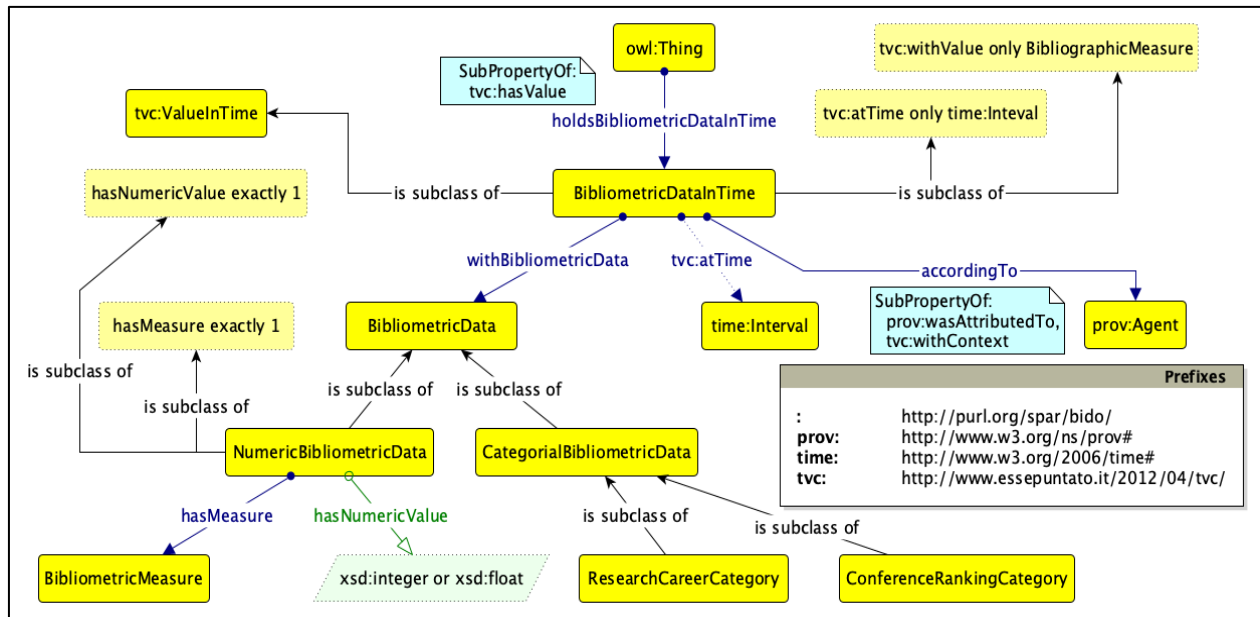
owl:Thing

SubPropertyOf:
tvc:hasValue

tvc:withValue only BibliographicMeasure

tvc:ValueInTime

holdsBibliometricDataInTime

tvc:atTime only time:Inteval

hasNumericValue exactly 1

is subclass of

BibliometricDataInTime

is subclass of

withBibliometricData

tvc:atTime

accordingTo

hasMeasure exactly 1

BibliometricData

time:Interval

SubPropertyOf:
prov:wasAttributedTo,
tvc:withContext

prov:Agent

is subclass of

is subclass of

is subclass of

is subclass of

| Prefixes | |
|---|---|
| : | http://purl.org/spar/bido/ |
| prov: | http://www.w3.org/ns/prov# |
| time: | http://www.w3.org/2006/time# |
| tvc: | http://www.essepuntato.it/2012/04/tvc/ |

NumericBibliometricData

CategorialBibliometricData

hasMeasure

hasNumericValue

is subclass of

is subclass of

BibliometricMeasure

xsd:integer or xsd:float

ResearchCareerCategory

ConferenceRankingCategory